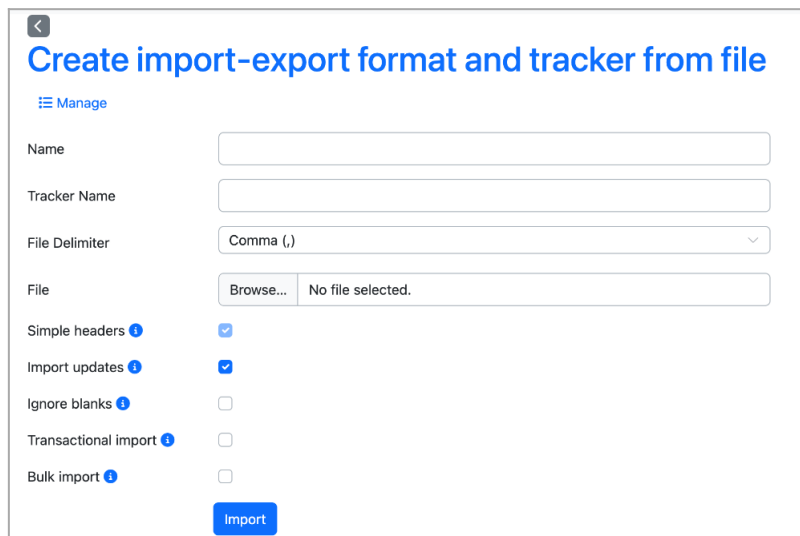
Create import-export format and tracker from file

Manage

Name

Tracker Name

File Delimiter
Comma (,)

File
Browse... No file selected.

Simple headers

Import updates

Ignore blanks

Transactional import

Bulk import

Import